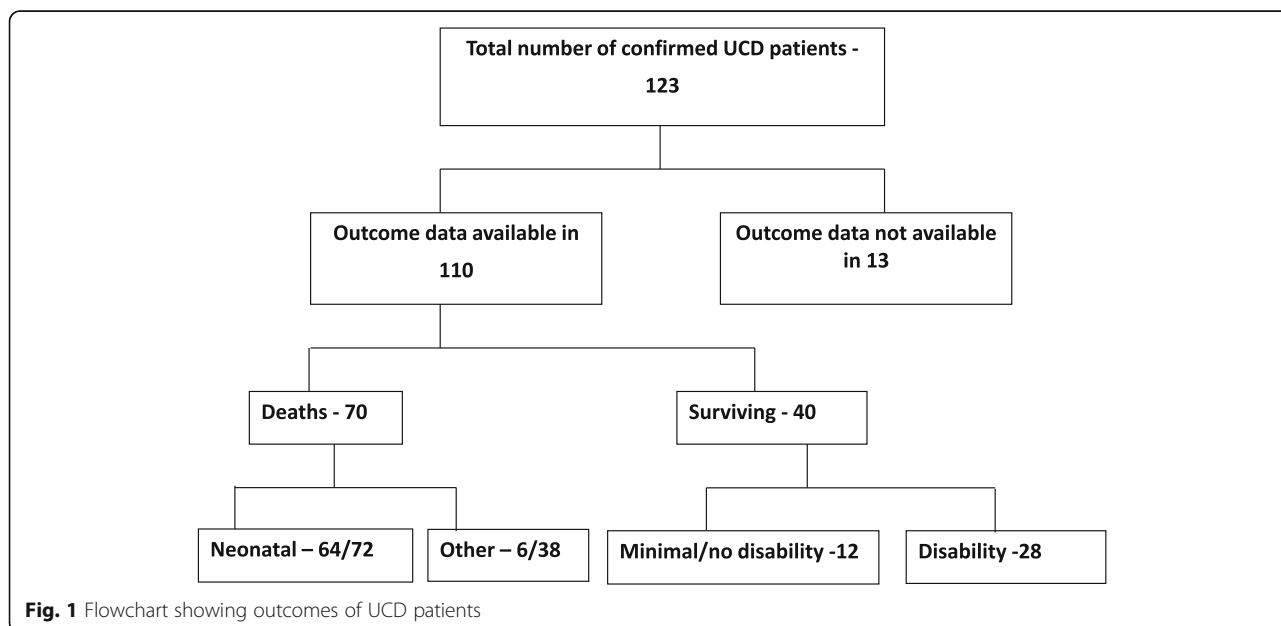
Total number of confirmed UCD patients - 123

Outcome data available in 110

Outcome data not available in 13

Deaths - 70

Surviving - 40

Neonatal – 64/72

Other – 6/38

Minimal/no disability -12

Disability -28

**Fig. 1** Flowchart showing outcomes of UCD patients